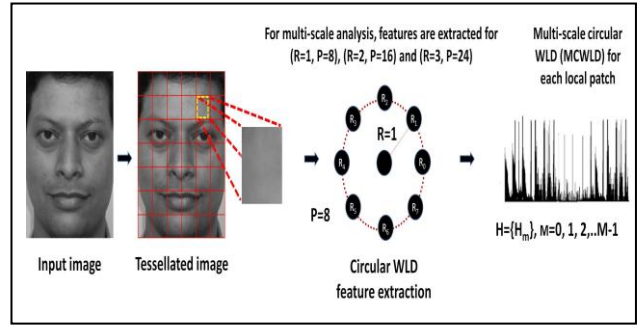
For multi-scale analysis, features are extracted for (R=1, P=8), (R=2, P=16) and (R=3, P=24)

Multi-scale circular WLD (MCWLD) for each local patch

$R_1$ $R_2$ $R_3$ $R_4$ $R_5$ $R_6$ $R_7$ $R_8$

R=1

P=8

$H=\{H_m\}$, M=0, 1, 2,..M-1

Input image

Tessellated image

Circular WLD feature extraction